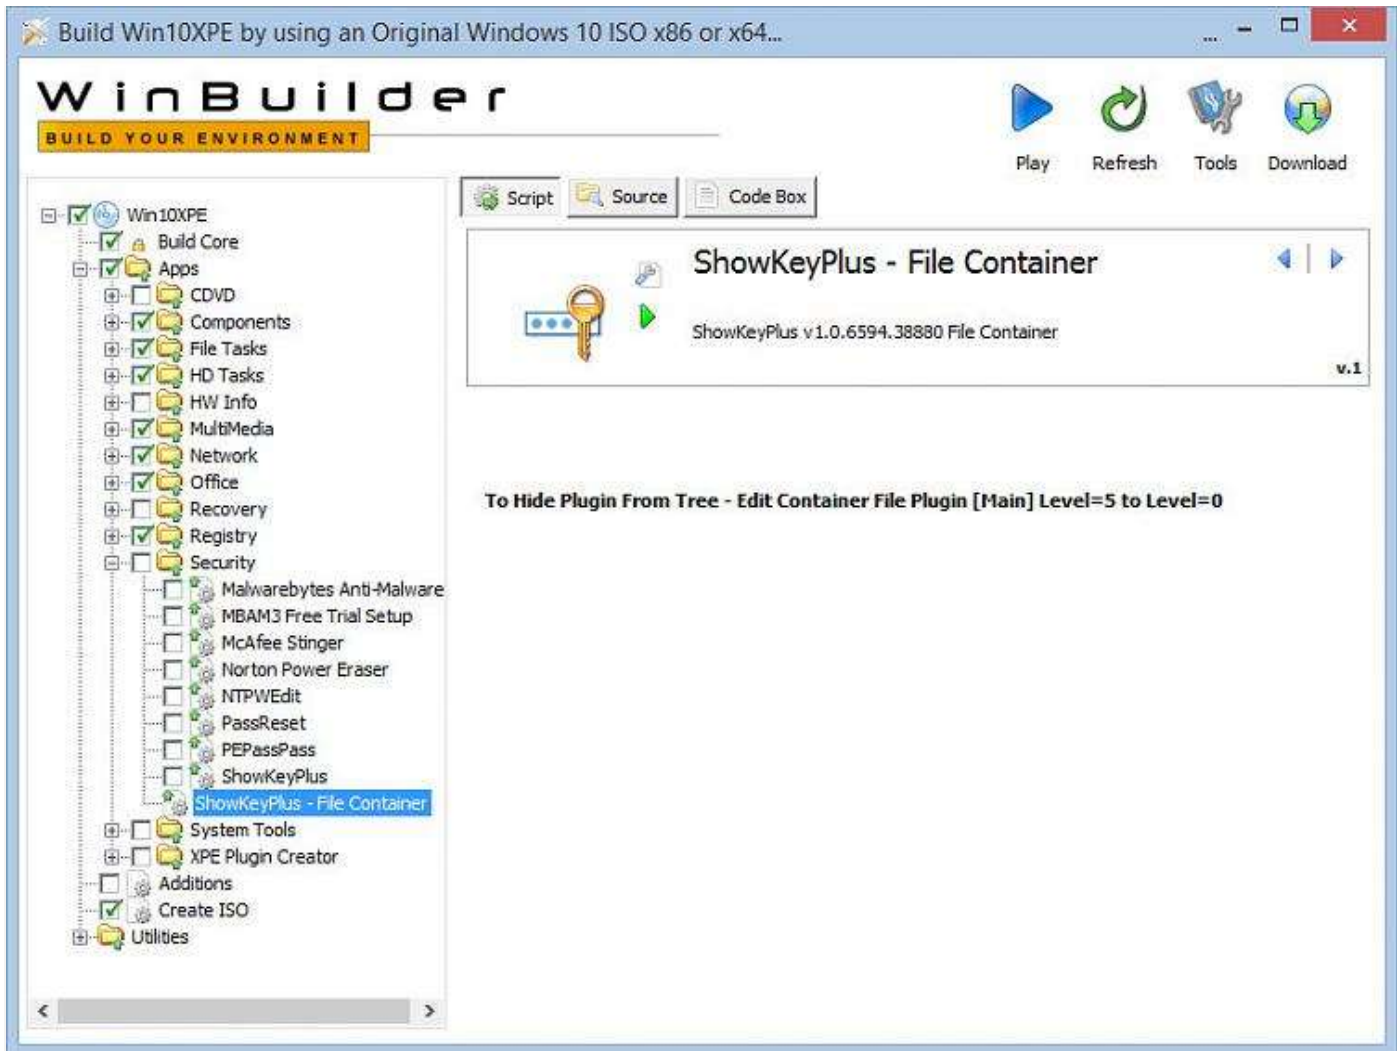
Build Win10XPE by using an Original Windows 10 ISO x86 or x64...

WinBuilder
BUILD YOUR ENVIRONMENT

Play Refresh Tools Download

Win10XPE
Build Core
Apps
CDVD
Components
File Tasks
HD Tasks
HW Info
MultiMedia
Network
Office
Recovery
Registry
Security
Malwarebytes Anti-Malware
MBAM3 Free Trial Setup
McAfee Stinger
Norton Power Eraser
NTPWEdit
PassReset
PEPassPass
ShowKeyPlus
ShowKeyPlus - File Container
System Tools
XPE Plugin Creator
Additions
Create ISO
Utilities

Script Source Code Box

ShowKeyPlus - File Container

ShowKeyPlus v1.0.6594.38880 File Container

v.1

To Hide Plugin From Tree - Edit Container File Plugin [Main] Level=5 to Level=0